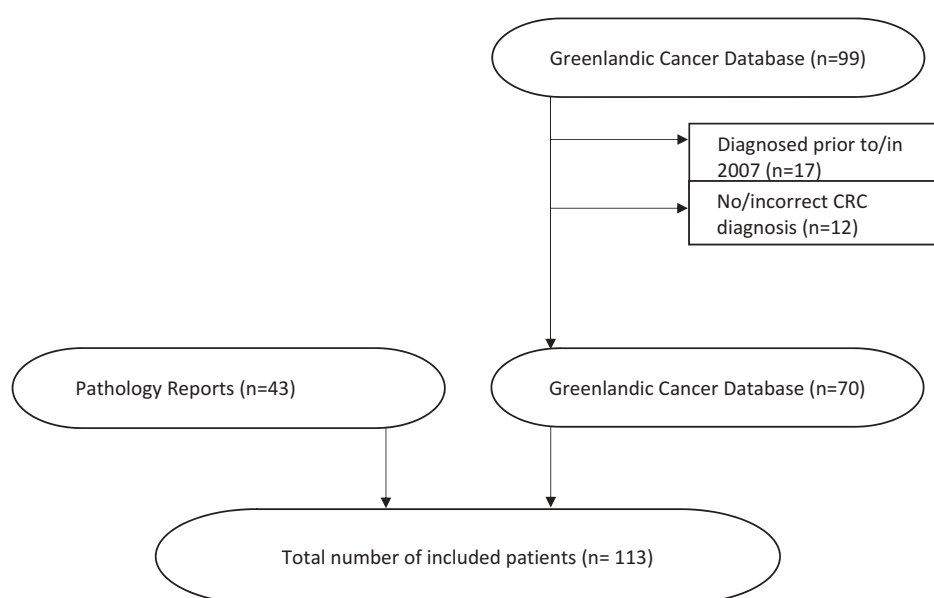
Greenlandic Cancer Database (n=99)

Diagnosed prior to/in 2007 (n=17)

No/incorrect CRC diagnosis (n=12)

Pathology Reports (n=43)

Greenlandic Cancer Database (n=70)

Total number of included patients (n= 113)